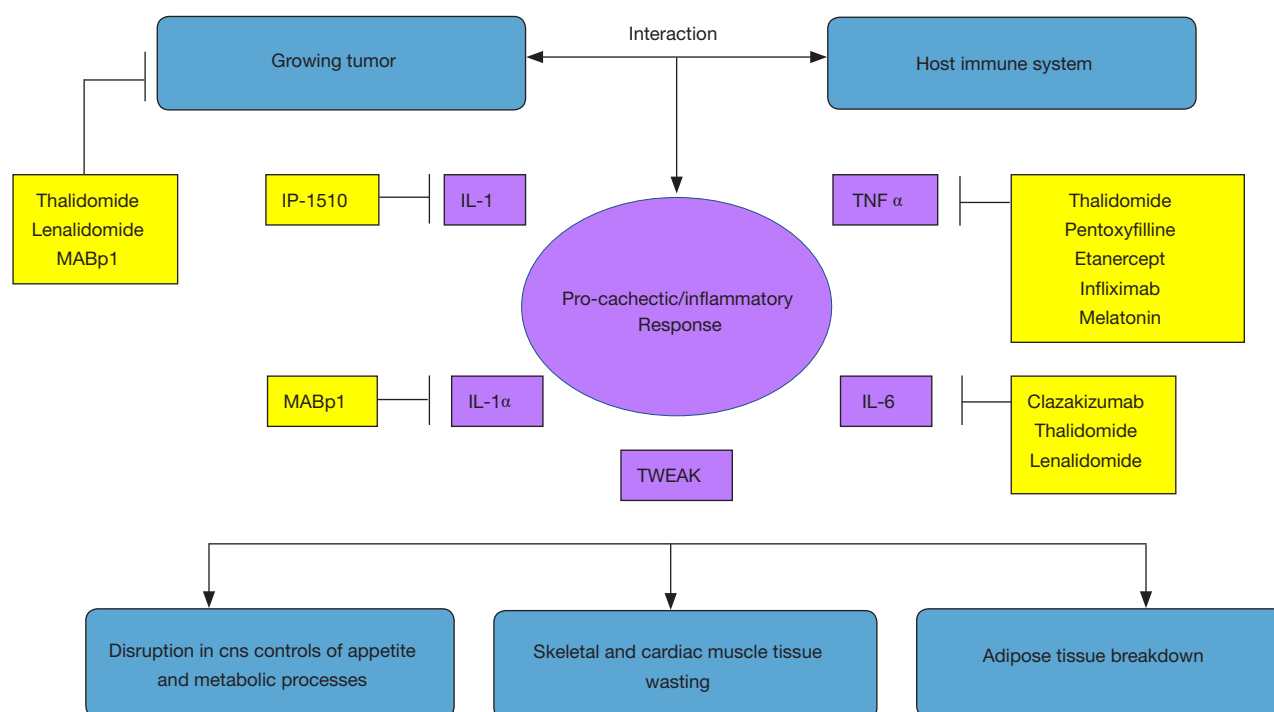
Growing tumor

Interaction

Host immune system

Thalidomide
Lenalidomide
MABp1

IP-1510

IL-1

TNF α

Thalidomide
Pentoxyfilline
Etanercept
Infliximab
Melatonin

Pro-cachectic/inflammatory Response

MABp1

IL-1α

IL-6

Clazakizumab
Thalidomide
Lenalidomide

TWEAK

Disruption in cns controls of appetite and metabolic processes

Skeletal and cardiac muscle tissue wasting

Adipose tissue breakdown